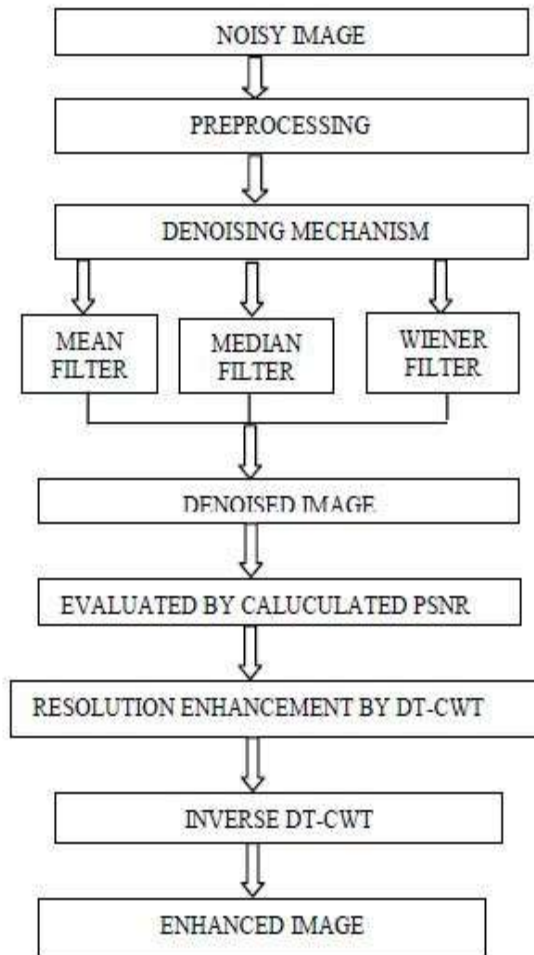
NOISY IMAGE

PREPROCESSING

DENOISING MECHANISM

MEAN FILTER

MEDIAN FILTER

WIENER FILTER

DENOISED IMAGE

EVALUATED BY CALUCULATED PSNR

RESOLUTION ENHANCEMENT BY DT-CWT

INVERSE DT-CWT

ENHANCED IMAGE